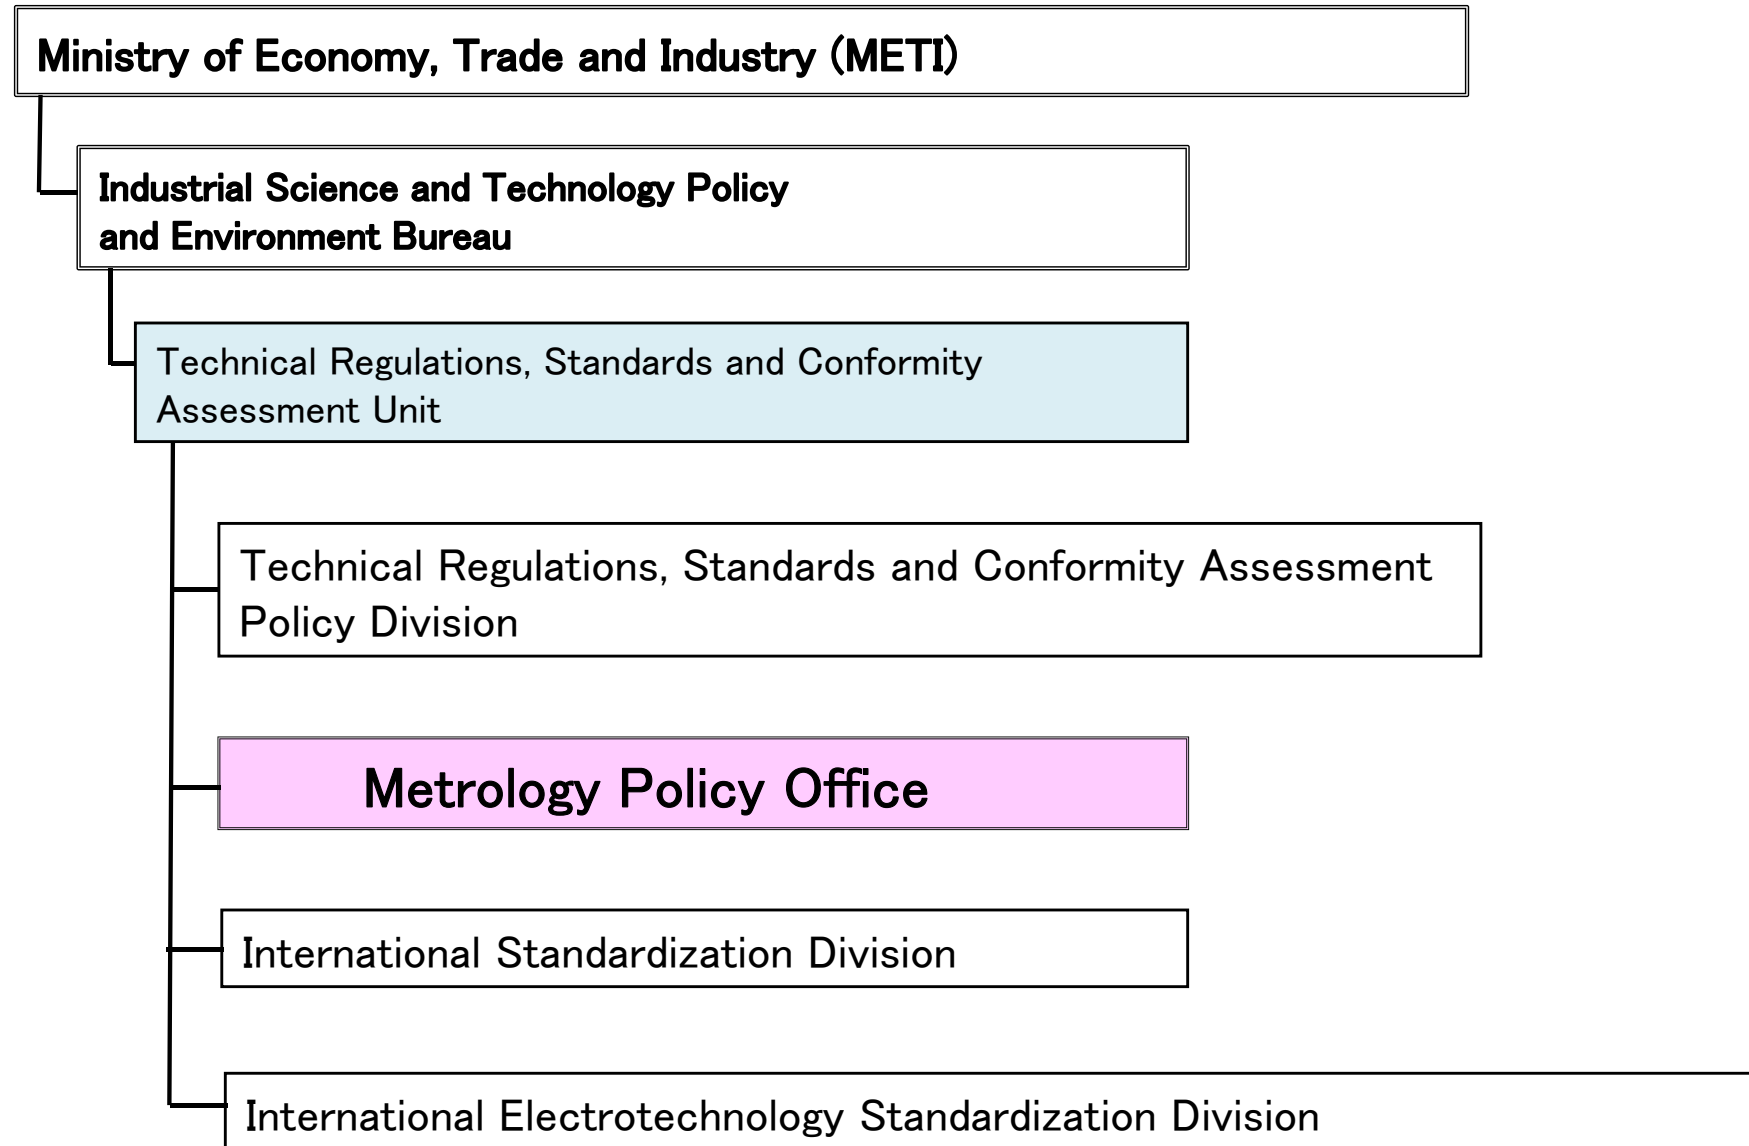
Ministry of Economy, Trade and Industry (METI)

Industrial Science and Technology Policy and Environment Bureau

Technical Regulations, Standards and Conformity Assessment Unit

Technical Regulations, Standards and Conformity Assessment Policy Division

Metrology Policy Office

International Standardization Division

International Electrotechnology Standardization Division